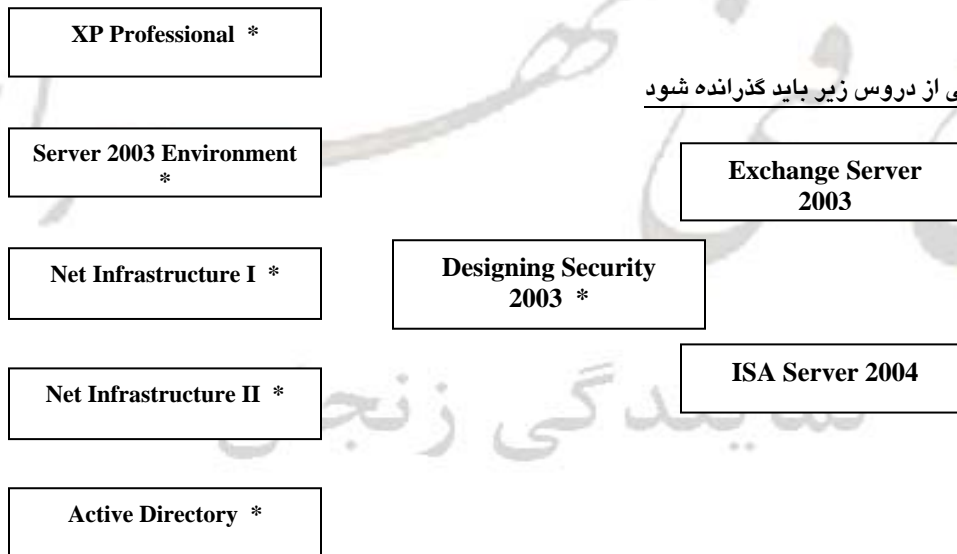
XP Professional *

ی از دروس زیر باید گذرانده شود

Server 2003 Environment *

Exchange Server 2003

Net Infrastructure I *

Designing Security 2003 *

ISA Server 2004

Net Infrastructure II *

Active Directory *